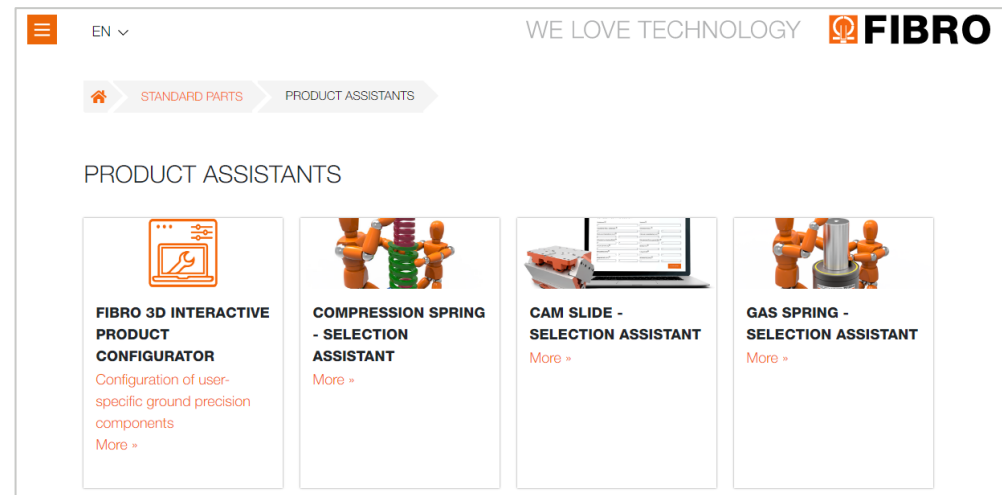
EN

WE LOVE TECHNOLOGY FIBRO

STANDARD PARTS PRODUCT ASSISTANTS

PRODUCT ASSISTANTS

FIBRO 3D INTERACTIVE PRODUCT CONFIGURATOR

Configuration of user-specific ground precision components

More »

COMPRESSION SPRING - SELECTION ASSISTANT

More »

CAM SLIDE - SELECTION ASSISTANT

More »

GAS SPRING - SELECTION ASSISTANT

More »